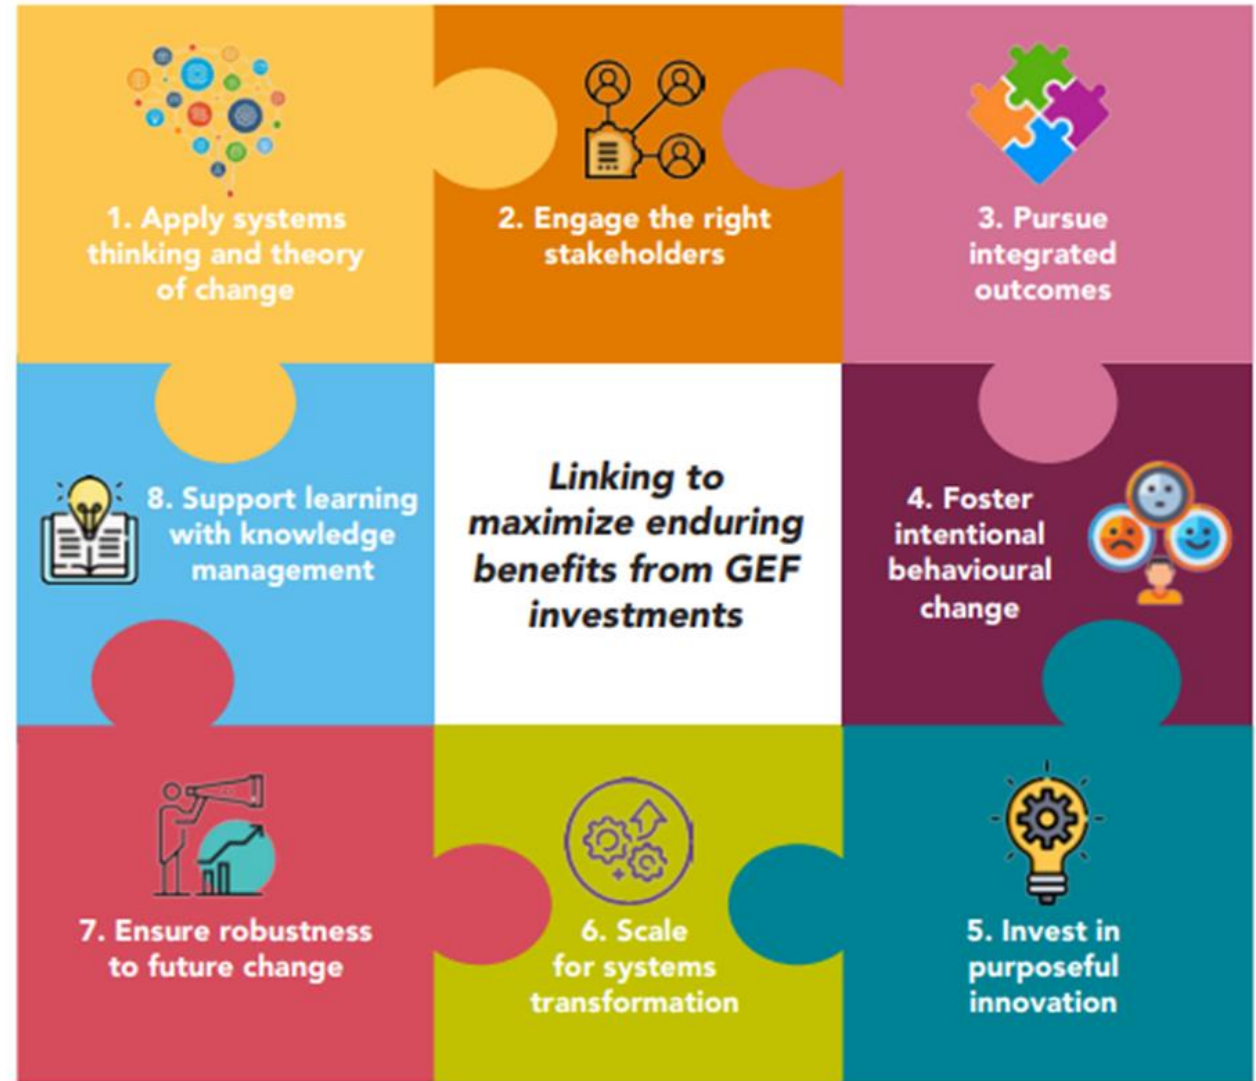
1. Apply systems thinking and theory of change

2. Engage the right stakeholders

3. Pursue integrated outcomes

8. Support learning with knowledge management

Linking to maximize enduring benefits from GEF investments

4. Foster intentional behavioural change

7. Ensure robustness to future change

6. Scale for systems transformation

5. Invest in purposeful innovation